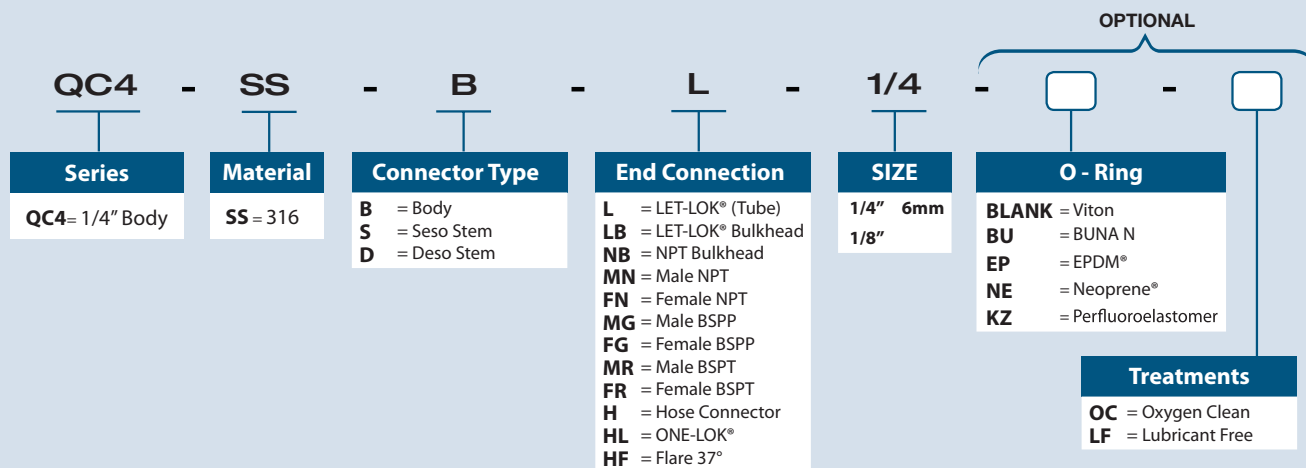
OPTIONAL

QC4 - SS - B - L - 1/4 - [ ] - [ ]

Series
QC4= 1/4″ Body

Material
SS = 316

Connector Type
B = Body
S = Seso Stem
D = Deso Stem

End Connection
L = LET-LOK® (Tube)
LB = LET-LOK® Bulkhead
NB = NPT Bulkhead
MN = Male NPT
FN = Female NPT
MG = Male BSPP
FG = Female BSPP
MR = Male BSPT
FR = Female BSPT
H = Hose Connector
HL = ONE-LOK®
HF = Flare 37°

SIZE
1/4″ 6mm
1/8″

O - Ring
BLANK = Viton
BU = BUNA N
EP = EPDM®
NE = Neoprene®
KZ = Perfluoroelastomer

Treatments
OC = Oxygen Clean
LF = Lubricant Free